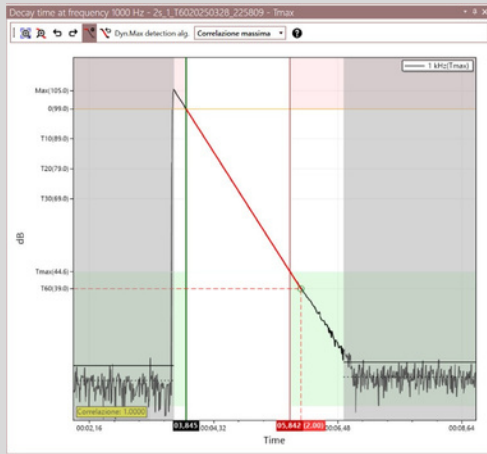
Decay time at frequency 1000 Hz - 2s_1_T6020250328_225809 - Tmax

Dyn.Max detection alg. Correlazione massima

1 kHz(Tmax)

Max(105,0)
0(99,0)
T10(89,0)
T20(79,0)
T30(69,0)
Tmax(44,6)
T60(39,0)

dB

Correlazione: 1,0000

00:02,16
03,845
00:04,32
05,842
(2,00)
00:06,48
00:08,64

Time